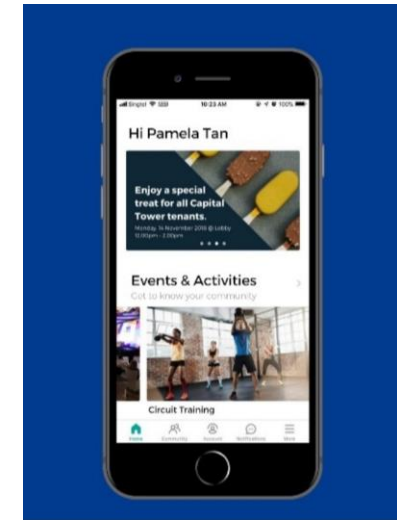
Singtel 10:23 AM 100%

Hi Pamela Tan

Enjoy a special treat for all Capital Tower tenants.

Monday, 14 November 2018 @ Lobby 11:00pm - 2:00pm

Events & Activities

Get to know your community

Circuit Training

Home Community Account Notifications More